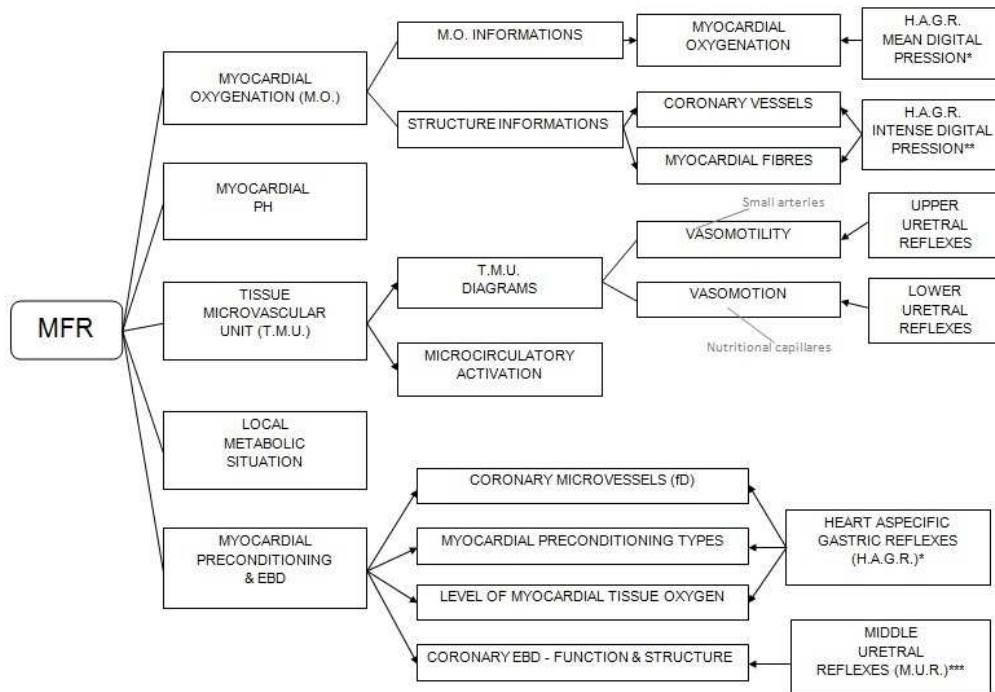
MFR

MYOCARDIAL OXYGENATION (M.O.)

M.O. INFORMATIONS

MYOCARDIAL OXYGENATION

H.A.G.R. MEAN DIGITAL PRESSION*

STRUCTURE INFORMATIONS

CORONARY VESSELS

MYOCARDIAL FIBRES

H.A.G.R. INTENSE DIGITAL PRESSION**

MYOCARDIAL PH

Small arteries

TISSUE MICROVASCULAR UNIT (T.M.U.)

T.M.U. DIAGRAMS

VASOMOTILITY

UPPER URETRAL REFLEXES

VASOMOTION

LOWER URETRAL REFLEXES

Nutritional capillares

MICROCIRCULATORY ACTIVATION

LOCAL METABOLIC SITUATION

MYOCARDIAL PRECONDITIONING & EBD

CORONARY MICROVESSELS (fD)

MYOCARDIAL PRECONDITIONING TYPES

LEVEL OF MYOCARDIAL TISSUE OXYGEN

HEART ASPECIFIC GASTRIC REFLEXES (H.A.G.R.)*

CORONARY EBD - FUNCTION & STRUCTURE

MIDDLE URETRAL REFLEXES (M.U.R.)***